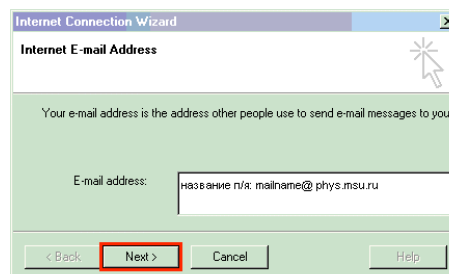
Internet Connection Wizard

Internet E-mail Address

Your e-mail address is the address other people use to send e-mail messages to you

E-mail address:

название п/я: mailname@ phys.msu.ru

< Back

Next >

Cancel

Help